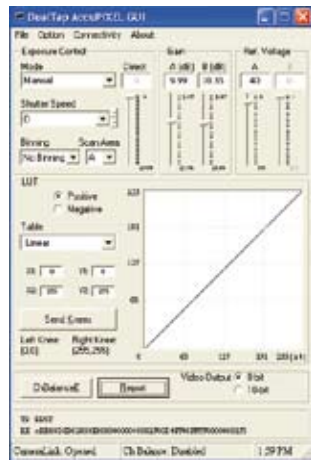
DeakTap accuPIXEL GUI

File Option Connectivity About

Exposure Control

Mode

Manual

Direct

Shutter Speed

0

Binning

No Binning

Scan Area

A

Gain

A (dB)

9.99

B (dB)

10.55

Ref. Voltage

A

40

LUT

Positive

Negative

Table

Linear

X1 0

Y1 0

X2 255

Y2 255

Send Knees

Left Knee (0,0)

Right Knee (255,255)

255

191

127

63

0

63

127

191

255 (x1)

Ch.Balance

Repeat

Video Output

8bit

10bit

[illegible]

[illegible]

CameraLink Opened

Ch.Balance Disabled

1:59 PM